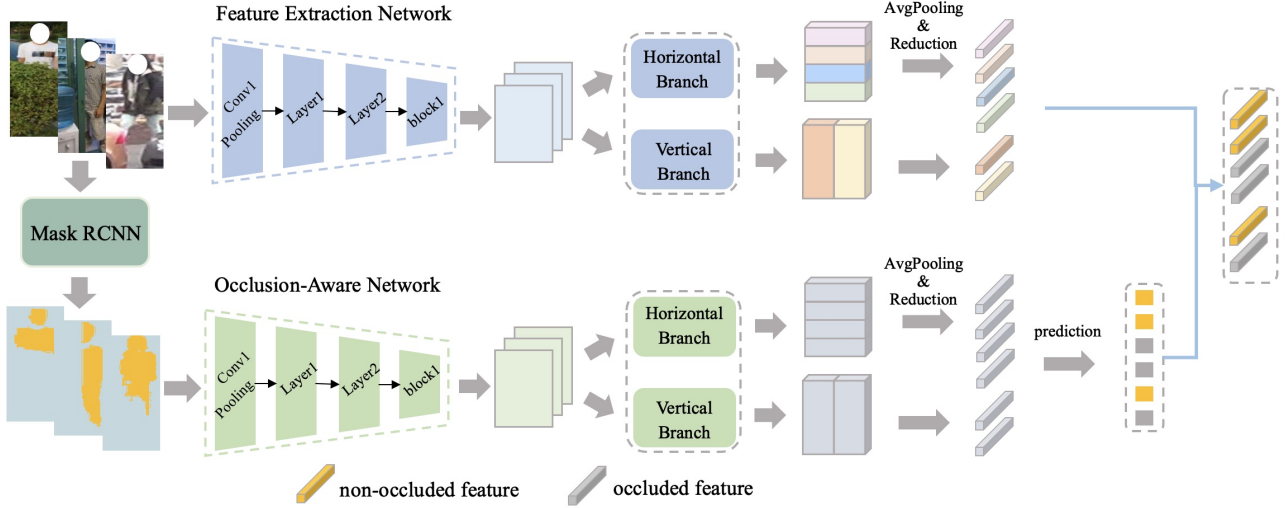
Feature Extraction Network

Conv1
Pooling

Layer1

Layer2

block1

Horizontal Branch

Vertical Branch

AvgPooling & Reduction

Mask RCNN

Occlusion-Aware Network

Conv1
Pooling

Layer1

Layer2

block1

Horizontal Branch

Vertical Branch

AvgPooling & Reduction

prediction

non-occluded feature

occluded feature